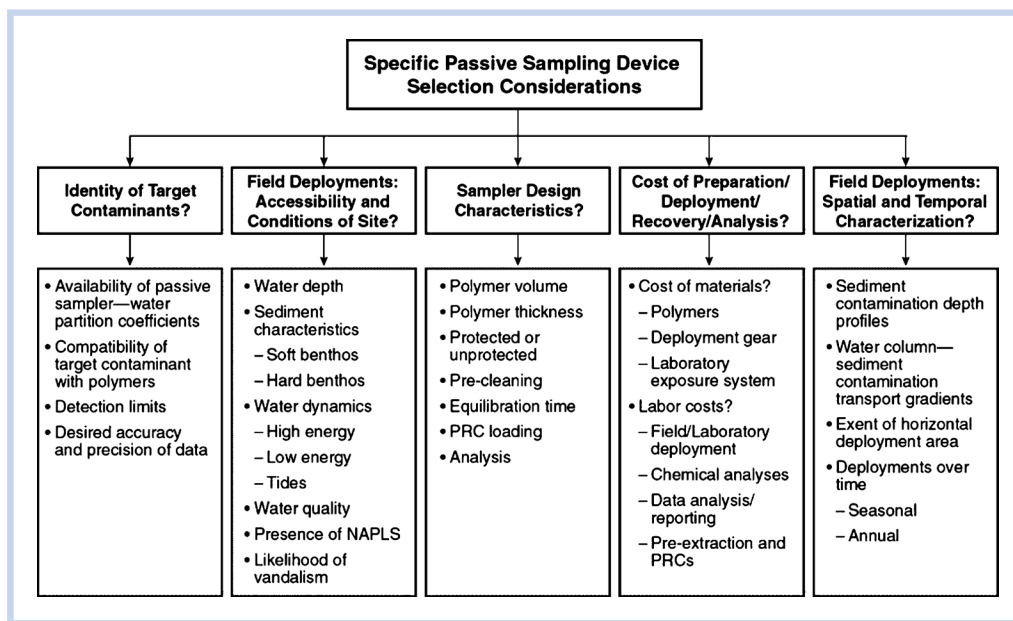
Specific Passive Sampling Device Selection Considerations

Identity of Target Contaminants?

• Availability of passive sampler—water partition coefficients
• Compatibility of target contaminant with polymers
• Detection limits
• Desired accuracy and precision of data

Field Deployments: Accessibility and Conditions of Site?

• Water depth
• Sediment characteristics
– Soft benthos
– Hard benthos
• Water dynamics
– High energy
– Low energy
– Tides
• Water quality
• Presence of NAPLS
• Likelihood of vandalism

Sampler Design Characteristics?

• Polymer volume
• Polymer thickness
• Protected or unprotected
• Pre-cleaning
• Equilibration time
• PRC loading
• Analysis

Cost of Preparation/ Deployment/ Recovery/Analysis?

• Cost of materials?
– Polymers
– Deployment gear
– Laboratory exposure system
• Labor costs?
– Field/Laboratory deployment
– Chemical analyses
– Data analysis/ reporting
– Pre-extraction and PRCs

Field Deployments: Spatial and Temporal Characterization?

• Sediment contamination depth profiles
• Water column—sediment contamination transport gradients
• Exent of horizontal deployment area
• Deployments over time
– Seasonal
– Annual